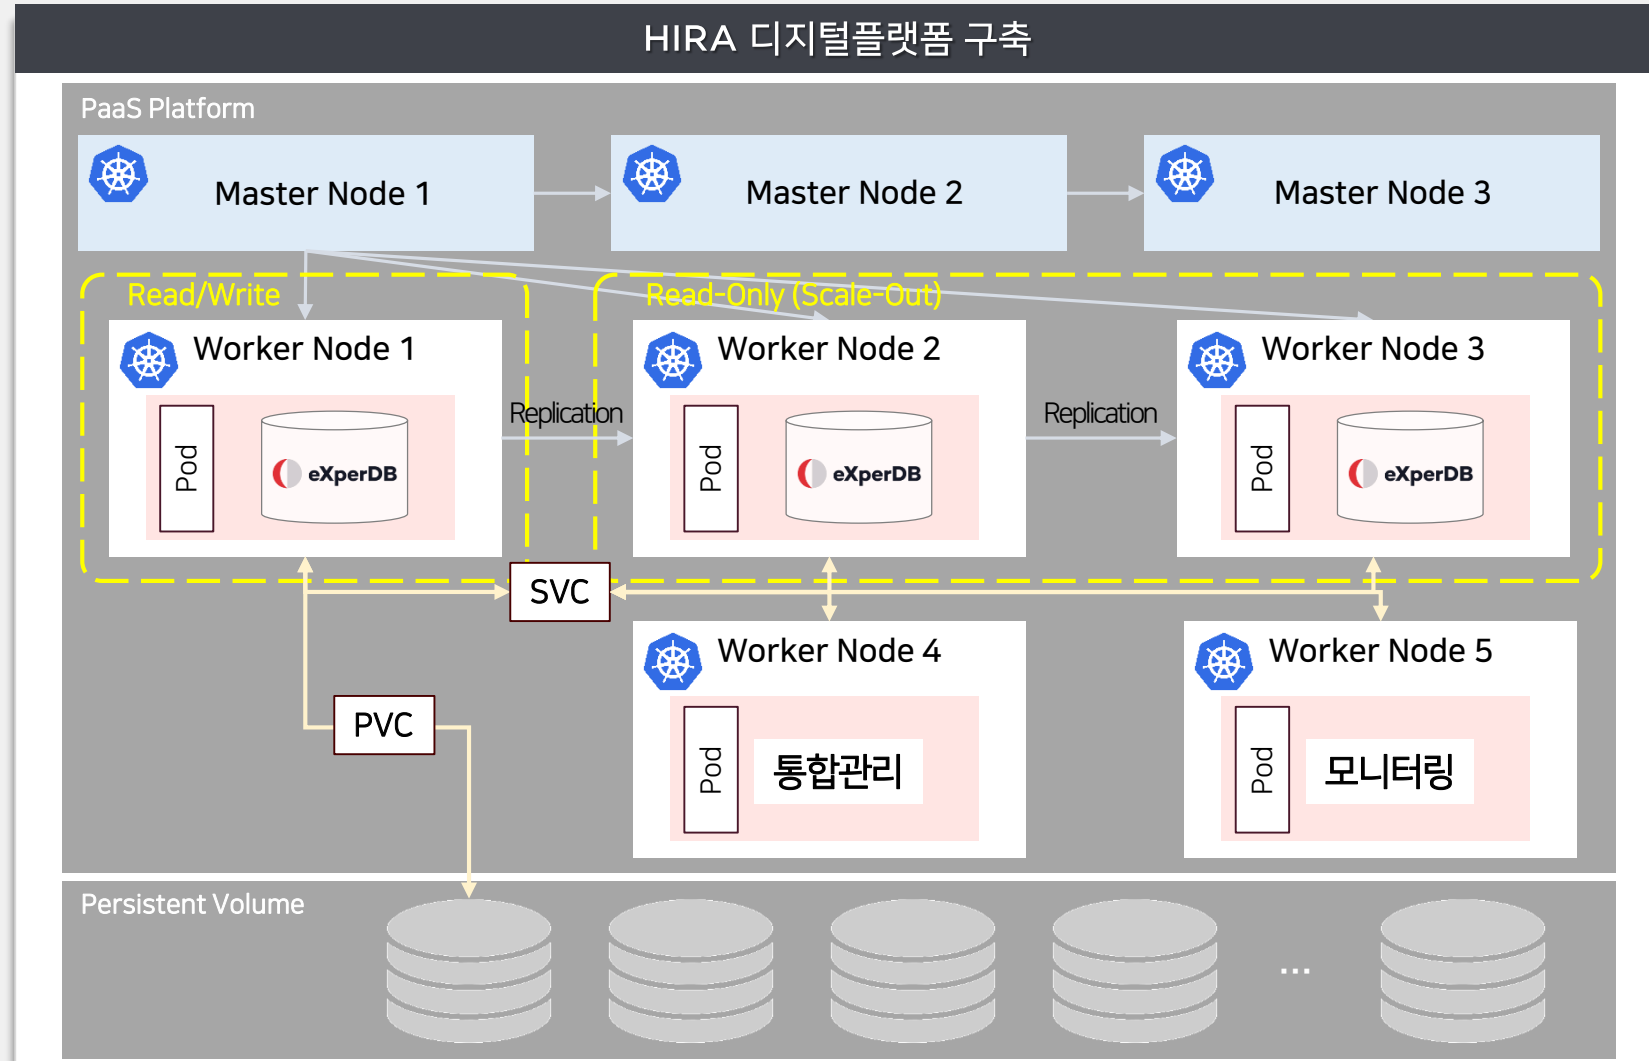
HIRA 디지털플랫폼 구축

PaaS Platform

Master Node 1

Master Node 2

Master Node 3

Read/Write

Read-Only (Scale-Out)

Worker Node 1

Pod

eXperDB

Replication

Worker Node 2

Pod

eXperDB

Replication

Worker Node 3

Pod

eXperDB

SVC

Worker Node 4

Pod

통합관리

Worker Node 5

Pod

모니터링

PVC

Persistent Volume

...